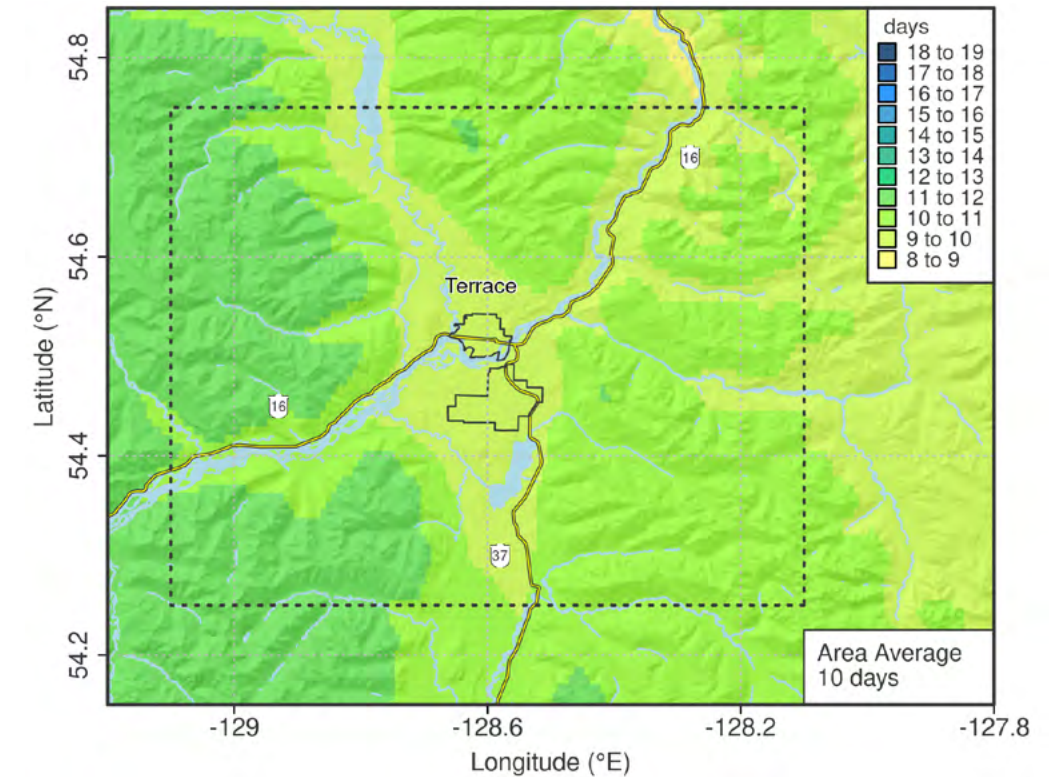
days
18 to 19
17 to 18
16 to 17
15 to 16
14 to 15
13 to 14
12 to 13
11 to 12
10 to 11
9 to 10
8 to 9

Terrace

16

16

37

Area Average
10 days

Latitude (°N)

54.8
54.6
54.4
54.2

-129
-128.6
-128.2
-127.8

Longitude (°E)